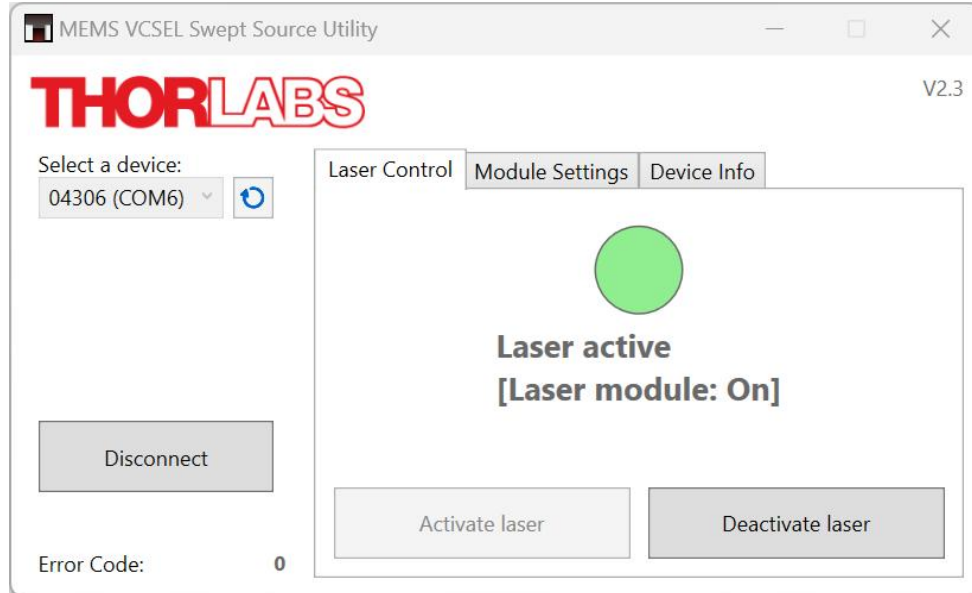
MEMS VCSEL Swept Source Utility

THORLABS

V2.3

Select a device:
04306 (COM6)

Laser Control | Module Settings | Device Info

Laser active
[Laser module: On]

Disconnect

Activate laser

Deactivate laser

Error Code: 0